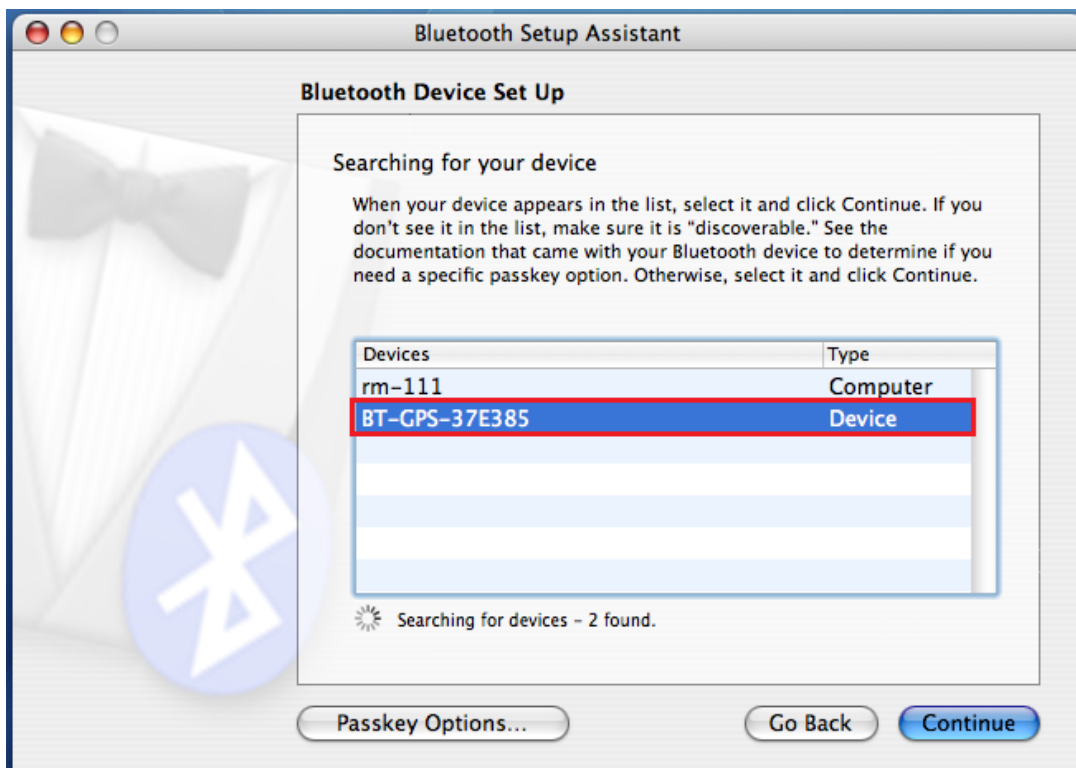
Bluetooth Setup Assistant

Bluetooth Device Set Up

Searching for your device

When your device appears in the list, select it and click Continue. If you don't see it in the list, make sure it is "discoverable." See the documentation that came with your Bluetooth device to determine if you need a specific passkey option. Otherwise, select it and click Continue.

| Devices | Type |
|---|---|
| rm-111 | Computer |
| BT-GPS-37E385 | Device |

Searching for devices - 2 found.

Passkey Options...

Go Back

Continue